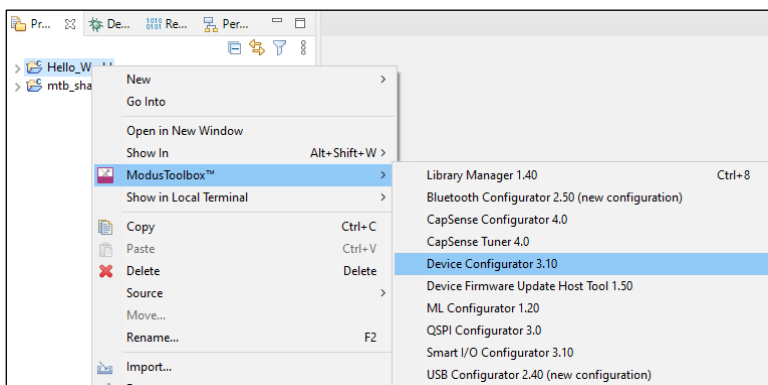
Pr... De... Re... Per...

Hello_W...
mtb_sha...

New
Go Into
Open in New Window
Show In Alt+Shift+W
ModusToolbox™
Show in Local Terminal
Copy Ctrl+C
Paste Ctrl+V
Delete Delete
Source
Move...
Rename... F2
Import...

Library Manager 1.40 Ctrl+8
Bluetooth Configurator 2.50 (new configuration)
CapSense Configurator 4.0
CapSense Tuner 4.0
Device Configurator 3.10
Device Firmware Update Host Tool 1.50
ML Configurator 1.20
QSPI Configurator 3.0
Smart I/O Configurator 3.10
USB Configurator 2.40 (new configuration)